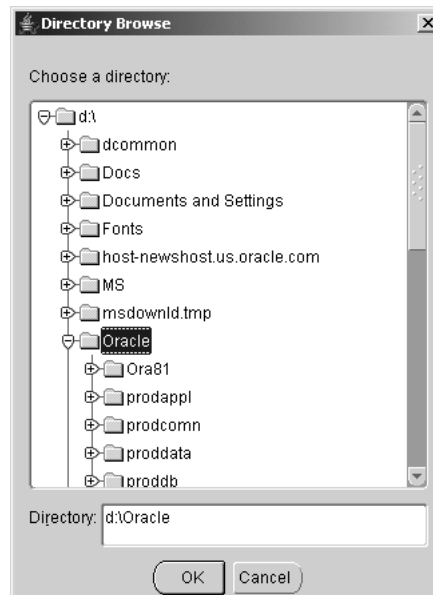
Directory Browse

Choose a directory:

d:\
dcommon
Docs
Documents and Settings
Fonts
host-newshost.us.oracle.com
MS
msdownld.tmp
Oracle
Ora81
prodappl
prodcomn
proddata
proddb

Directory: d:\Oracle

OK
Cancel